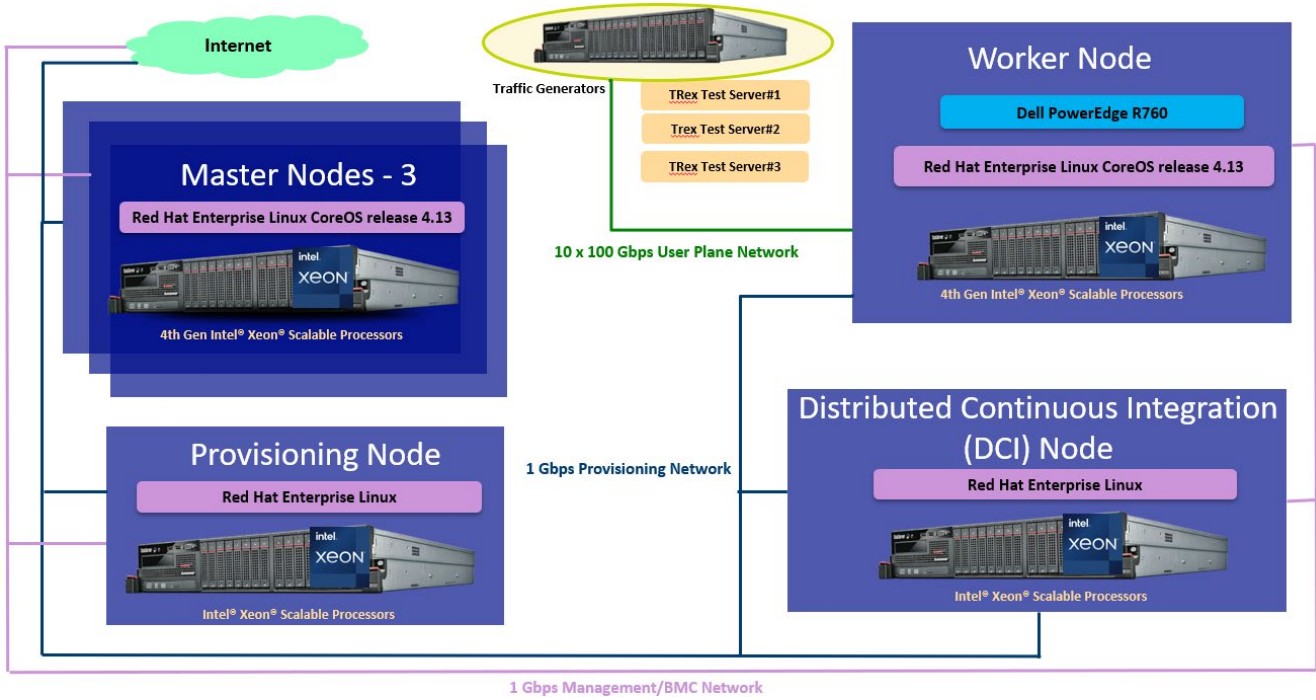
Internet

Traffic Generators

TRex Test Server#1

Trex Test Server#2

TRex Test Server#3

Worker Node

Dell PowerEdge R760

Red Hat Enterprise Linux CoreOS release 4.13

intel. XEON

4th Gen Intel® Xeon® Scalable Processors

Master Nodes - 3

Red Hat Enterprise Linux CoreOS release 4.13

intel. XEON

4th Gen Intel® Xeon® Scalable Processors

10 x 100 Gbps User Plane Network

Provisioning Node

Red Hat Enterprise Linux

intel. XEON

Intel® Xeon® Scalable Processors

1 Gbps Provisioning Network

Distributed Continuous Integration (DCI) Node

Red Hat Enterprise Linux

intel. XEON

Intel® Xeon® Scalable Processors

1 Gbps Management/BMC Network